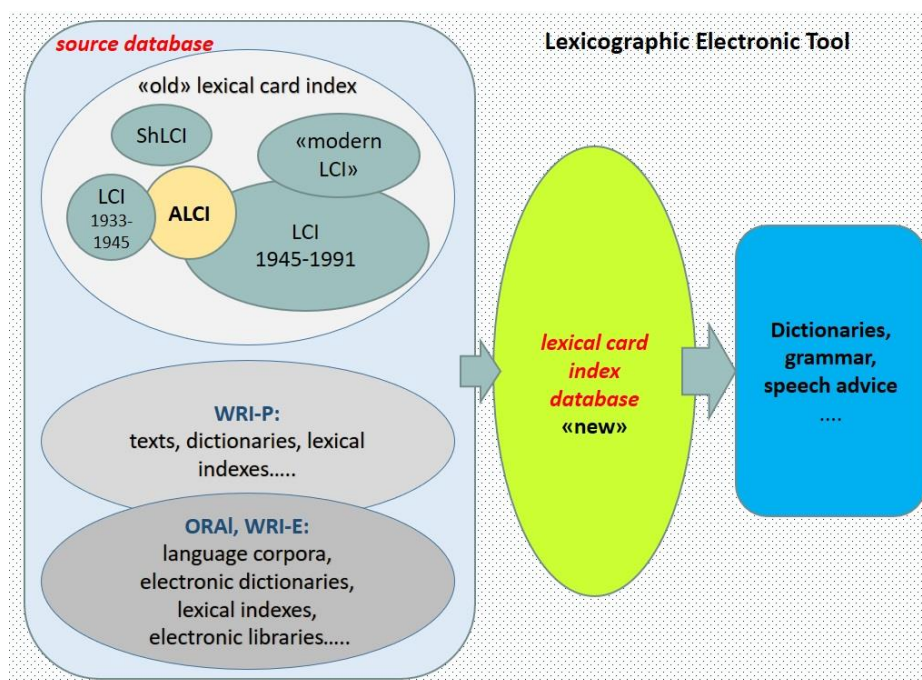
source database

Lexicographic Electronic Tool

«old» lexical card index

ShLCI

«modern LCI»

LCI 1933-1945

ALCI

LCI 1945-1991

WRI-P:
texts, dictionaries, lexical indexes.....

ORAl, WRI-E:
language corpora, electronic dictionaries, lexical indexes, electronic libraries.....

lexical card index database
«new»

Dictionaries, grammar, speech advice
....